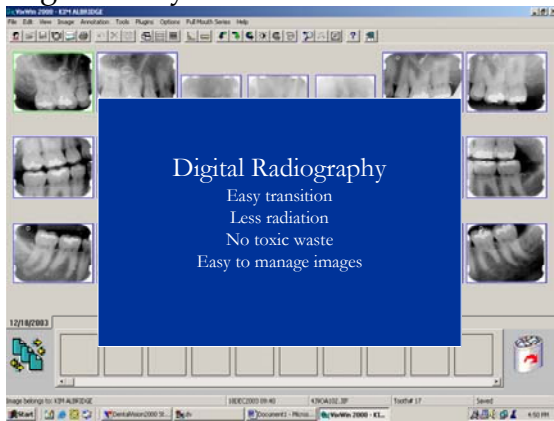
VixWin 2000 - K3*I ALBRIDGE
File Edit View Image Annotation Tools Plugins Options Full Mouth Series Help

Digital Radiography
Easy transition
Less radiation
No toxic waste
Easy to manage images

12/18/2003

Image belongs to: K3*I ALBRIDGE
18DEC2003 09:40
K3OA102.JIP
Tooth# 17
Saved

Start
DentalVision2000 St...
Document1 - Micros...
VixWin 2000 - K3...
4:50 PM